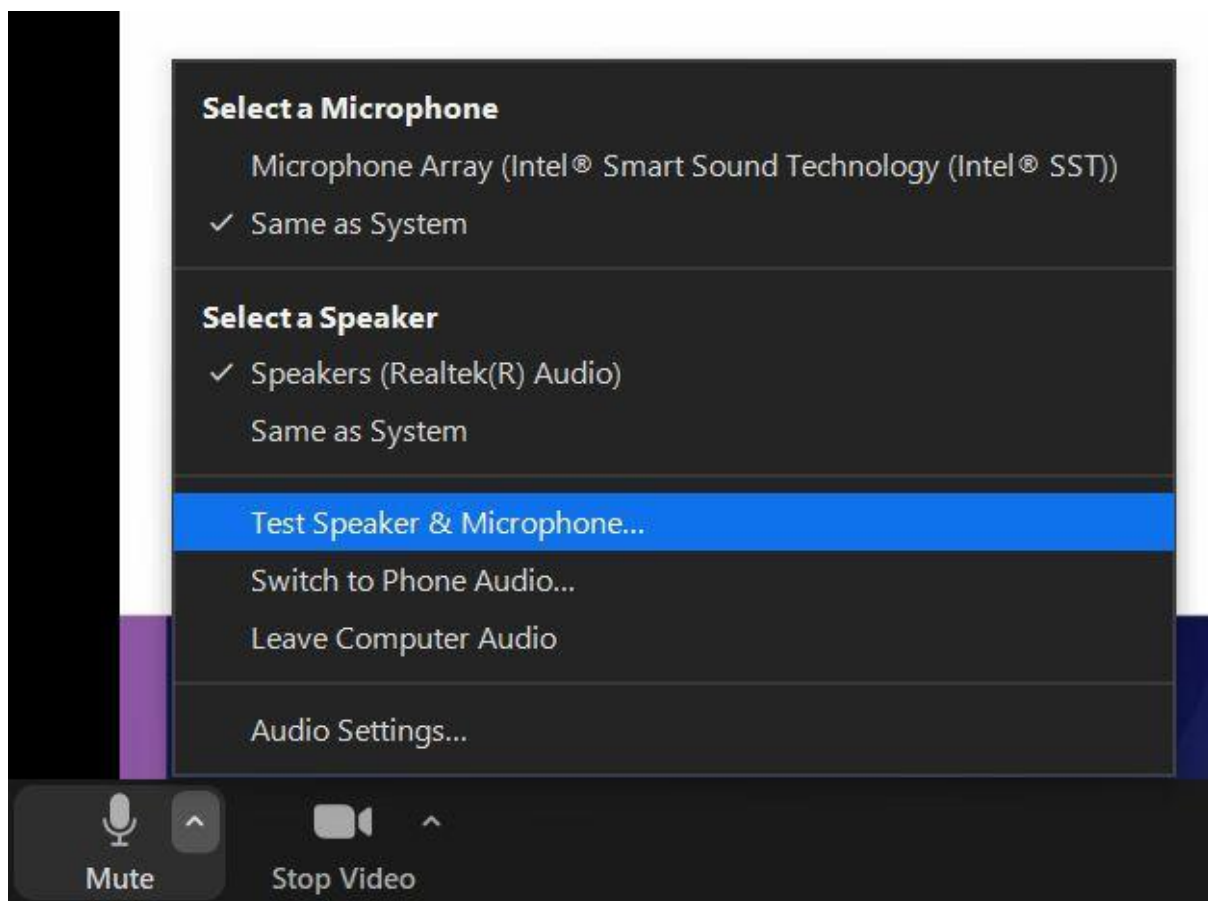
Select a Microphone

Microphone Array (Intel® Smart Sound Technology (Intel® SST))

✓ Same as System

Select a Speaker

✓ Speakers (Realtek(R) Audio)

Same as System

Test Speaker & Microphone...

Switch to Phone Audio...

Leave Computer Audio

Audio Settings...

Mute

Stop Video